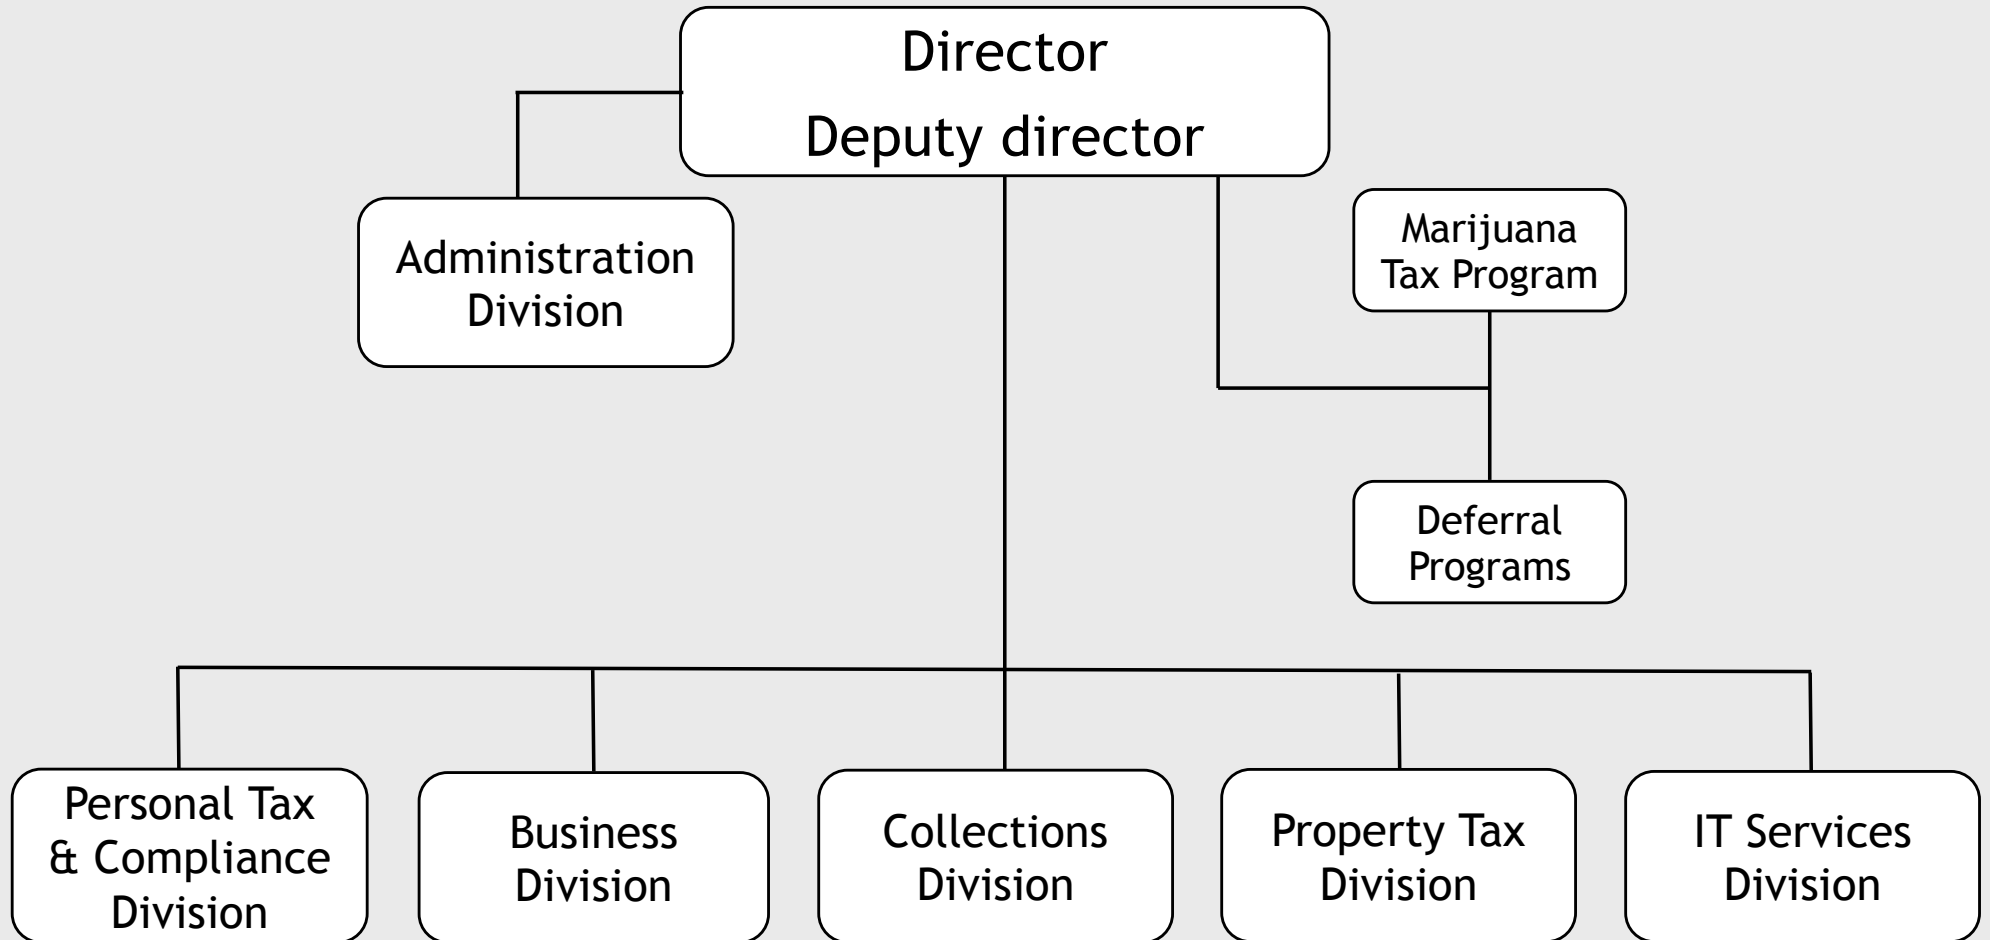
Director
Deputy director

Administration Division

Marijuana Tax Program

Deferral Programs

Personal Tax & Compliance Division

Business Division

Collections Division

Property Tax Division

IT Services Division